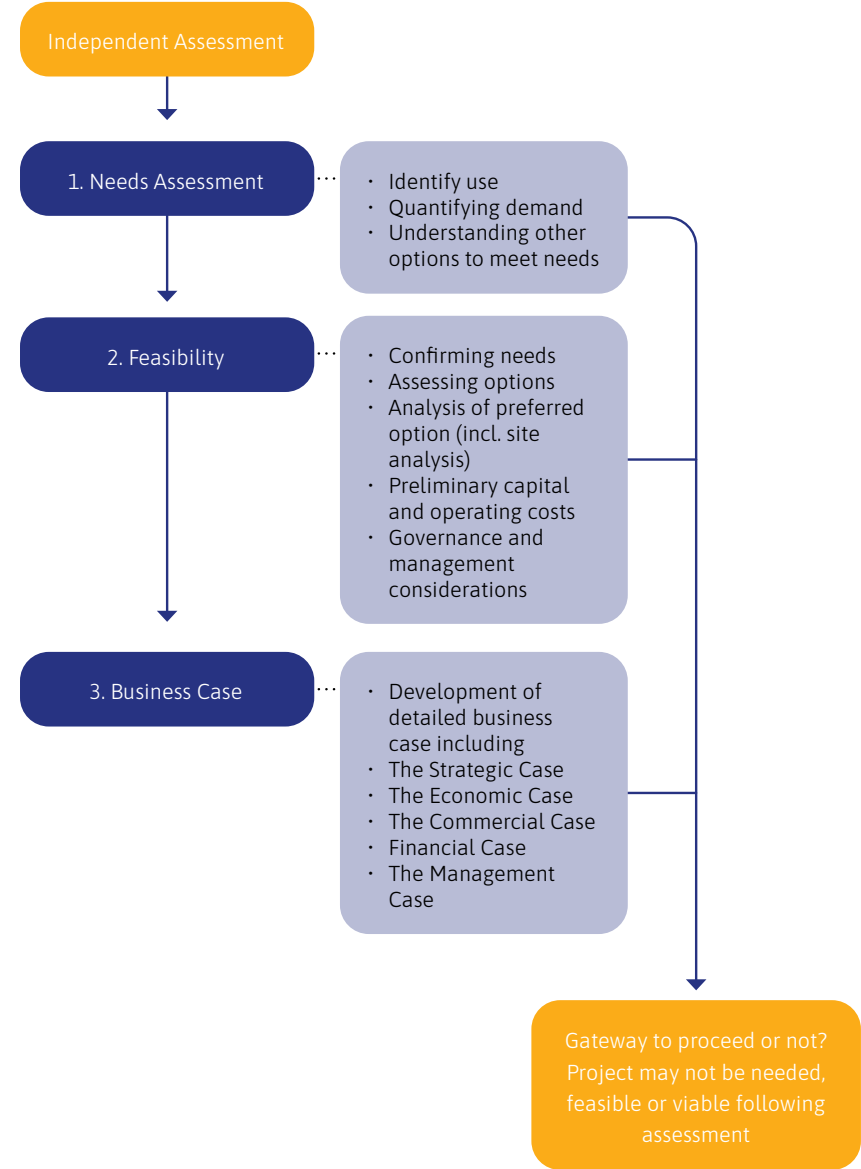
Independent Assessment

1. Needs Assessment

- Identify use
- Quantifying demand
- Understanding other options to meet needs

2. Feasibility

- Confirming needs
- Assessing options
- Analysis of preferred option (incl. site analysis)
- Preliminary capital and operating costs
- Governance and management considerations

3. Business Case

- Development of detailed business case including
- The Strategic Case
- The Economic Case
- The Commercial Case
- Financial Case
- The Management Case

Gateway to proceed or not? Project may not be needed, feasible or viable following assessment